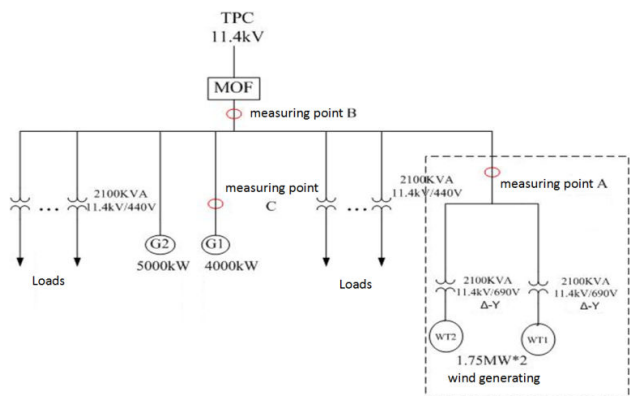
TPC
11.4kV

MOF

measuring point B

2100KVA
11.4kV/440V

measuring point
C

2100KVA
11.4kV/440V

measuring point A

G2
5000kW

G1
4000kW

Loads

Loads

2100KVA
11.4kV/690V
Δ-Y

2100KVA
11.4kV/690V
Δ-Y

WT2

WT1

1.75MW*2
wind generating